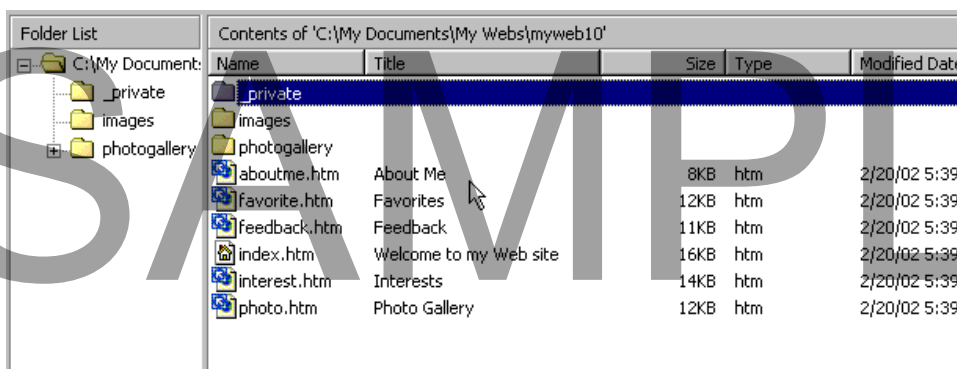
Folder List

C:\My Document
_private
images
photogallery

Contents of 'C:\My Documents\My Webs\myweb10'

| Name | Title | Size | Type | Modified Date |
|---|---|---|---|---|
| _private | | | | |
| images | | | | |
| photogallery | | | | |
| aboutme.htm | About Me | 8KB | htm | 2/20/02 5:39 |
| favorite.htm | Favorites | 12KB | htm | 2/20/02 5:39 |
| feedback.htm | Feedback | 11KB | htm | 2/20/02 5:39 |
| index.htm | Welcome to my Web site | 16KB | htm | 2/20/02 5:39 |
| interest.htm | Interests | 14KB | htm | 2/20/02 5:39 |
| photo.htm | Photo Gallery | 12KB | htm | 2/20/02 5:39 |

SAMPL